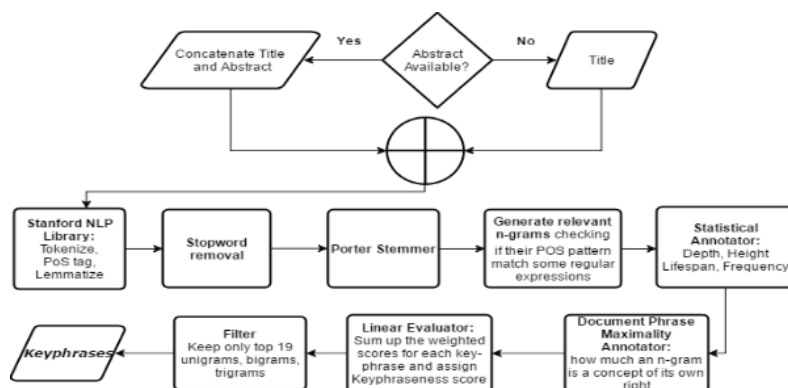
Abstract Available?

Yes

No

Concatenate Title and Abstract

Title

Stanford NLP Library: Tokenize, PoS tag, Lemmatize

Stopword removal

Porter Stemmer

Generate relevant n-grams checking if their POS pattern match some regular expressions

Statistical Annotator: Depth, Height Lifespan, Frequency

Document Phrase Maximality Annotator: how much an n-gram is a concept of its own right

Linear Evaluator: Sum up the weighted scores for each key-phrase and assign Keyphraseness score

Filter Keep only top 19 unigrams, bigrams, trigrams

Keyphrases